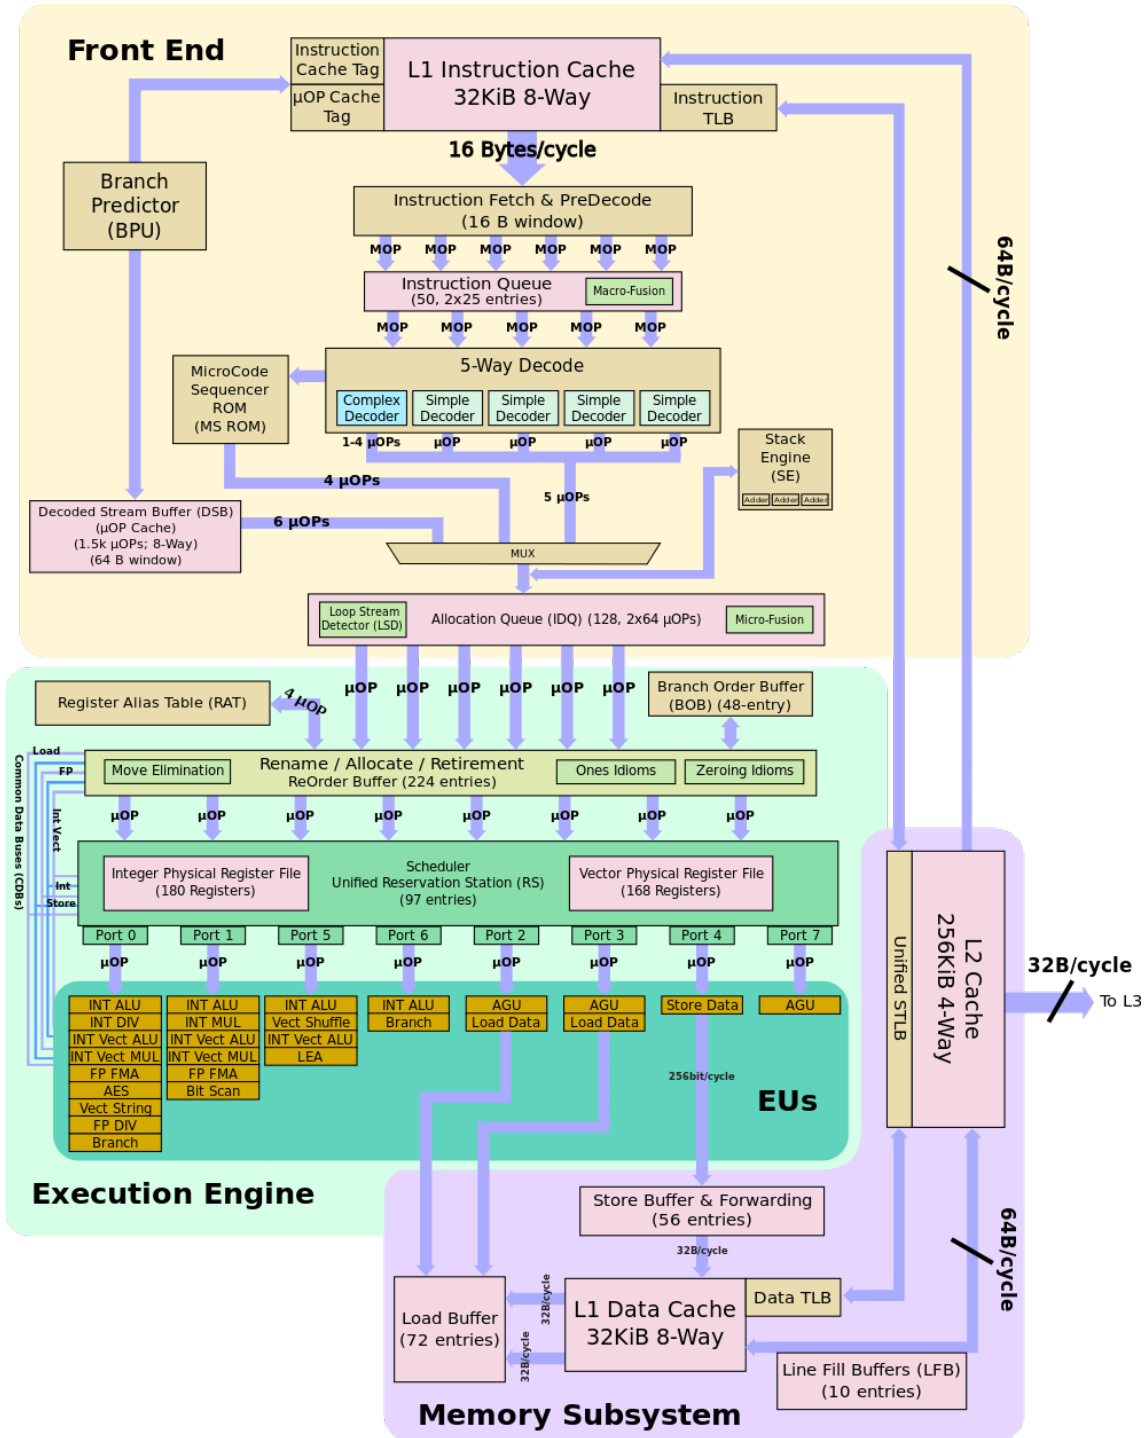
Front End

Instruction Cache Tag

µOP Cache Tag

L1 Instruction Cache
32KiB 8-Way

Instruction TLB

16 Bytes/cycle

Branch Predictor (BPU)

Instruction Fetch & PreDecode
(16 B window)

MOP MOP MOP MOP MOP MOP

Instruction Queue
(50, 2x25 entries)

Macro-Fusion

MOP MOP MOP MOP MOP

MicroCode Sequencer ROM (MS ROM)

5-Way Decode

Complex Decoder

Simple Decoder

Simple Decoder

Simple Decoder

Simple Decoder

1-4 µOPs µOP µOP µOP µOP

Stack Engine (SE)

Adder Adder Adder

4 µOPs

5 µOPs

Decoded Stream Buffer (DSB)
(µOP Cache)
(1.5k µOPs; 8-Way)
(64 B window)

6 µOPs

MUX

64B/cycle

Loop Stream Detector (LSD)

Allocation Queue (IDQ) (128, 2x64 µOPs)

Micro-Fusion

Register Alias Table (RAT)

4 µOP

µOP µOP µOP µOP µOP µOP

Branch Order Buffer (BOB) (48-entry)

Common Data Buses (CDBs)

Load

FP

Int Vect

Int

Store

Move Elimination

Rename / Allocate / Retirement
ReOrder Buffer (224 entries)

Ones Idioms

Zeroing Idioms

µOP µOP µOP µOP µOP µOP µOP µOP

Integer Physical Register File
(180 Registers)

Scheduler
Unified Reservation Station (RS)
(97 entries)

Vector Physical Register File
(168 Registers)

Port 0 Port 1 Port 5 Port 6 Port 2 Port 3 Port 4 Port 7

µOP µOP µOP µOP µOP µOP µOP µOP

INT ALU
INT DIV
INT Vect ALU
INT Vect MUL
FP FMA
AES
Vect String
FP DIV
Branch

INT ALU
INT MUL
INT Vect ALU
INT Vect MUL
FP FMA
Bit Scan

INT ALU
Vect Shuffle
INT Vect ALU
LEA

INT ALU
Branch

AGU
Load Data

AGU
Load Data

Store Data

AGU

256bit/cycle

EUs

Unified STLB

L2 Cache
256KiB 4-Way

32B/cycle

To L3

Execution Engine

Store Buffer & Forwarding
(56 entries)

32B/cycle

Load Buffer
(72 entries)

32B/cycle

32B/cycle

L1 Data Cache
32KiB 8-Way

Data TLB

64B/cycle

Line Fill Buffers (LFB)
(10 entries)

Memory Subsystem